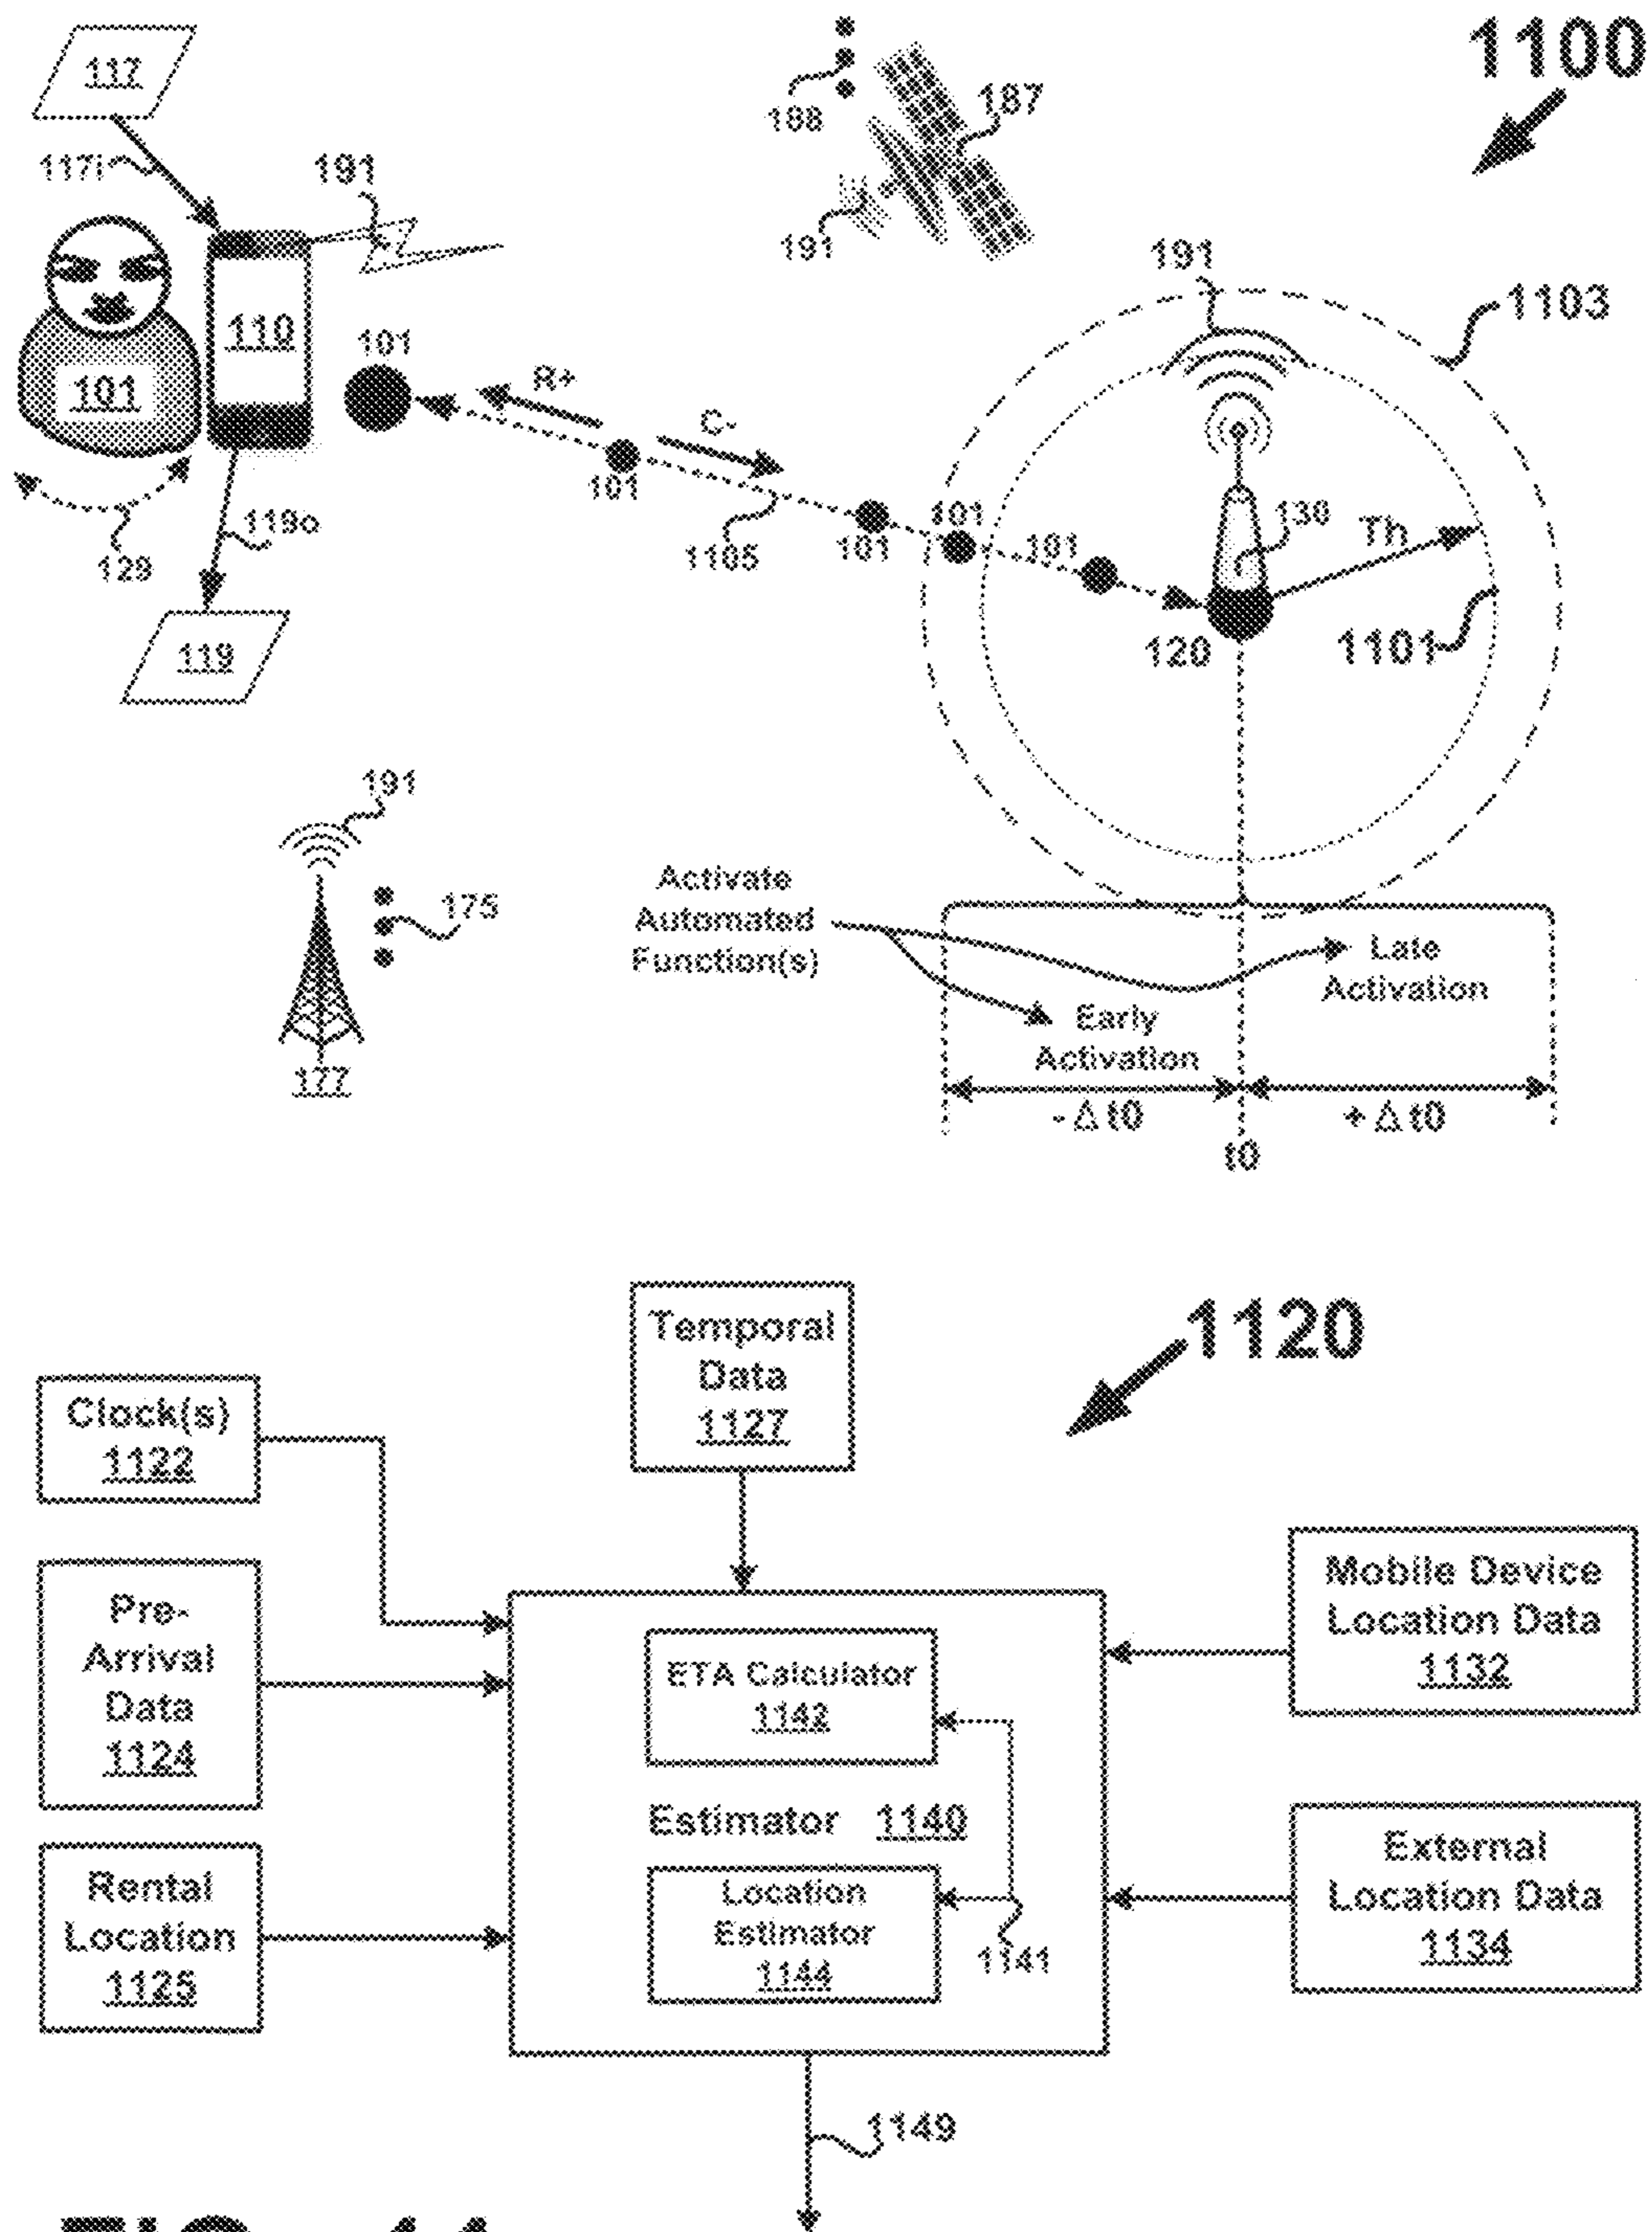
1100

117

117i

191

188

187

191

191

1103

110

101

101

R+

C-

101

101

101

101

101

138

Th

129

119o

1105

120

1101

119

191

175

177

Activate Automated Function(s)

Late Activation

Early Activation

$-\Delta t0$

$+\Delta t0$

t0

1120

Temporal Data 1127

Clock(s) 1122

Pre-Arrival Data 1124

Rental Location 1125

ETA Calculator 1142

Estimator 1140

Location Estimator 1144

1141

Mobile Device Location Data 1132

External Location Data 1134

1149

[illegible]